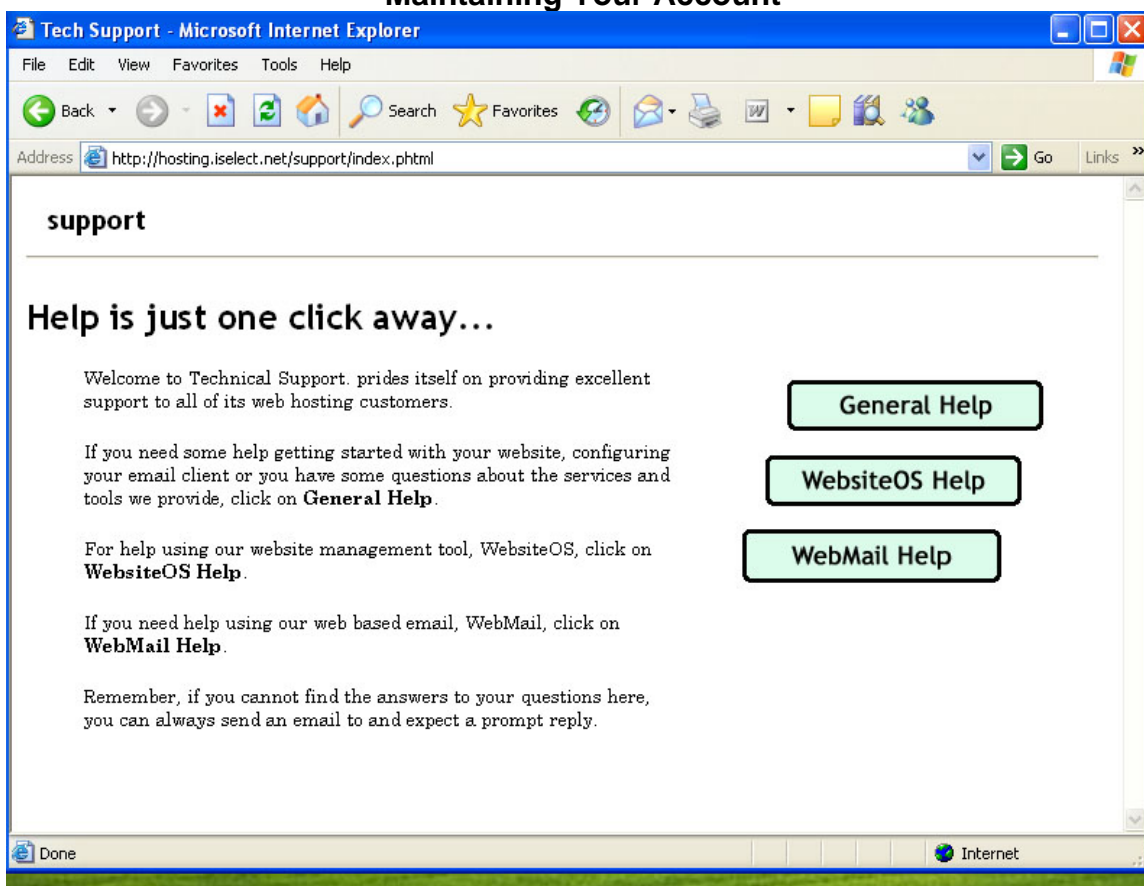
Maintaining Your Account

Tech Support - Microsoft Internet Explorer

File Edit View Favorites Tools Help

Back Search Favorites

Address http://hosting.iselect.net/support/index.phtml Go Links

support

Help is just one click away...

Welcome to Technical Support. prides itself on providing excellent support to all of its web hosting customers.

If you need some help getting started with your website, configuring your email client or you have some questions about the services and tools we provide, click on **General Help**.

For help using our website management tool, WebsiteOS, click on **WebsiteOS Help**.

If you need help using our web based email, WebMail, click on **WebMail Help**.

Remember, if you cannot find the answers to your questions here, you can always send an email to and expect a prompt reply.

General Help

WebsiteOS Help

WebMail Help

Done

Internet